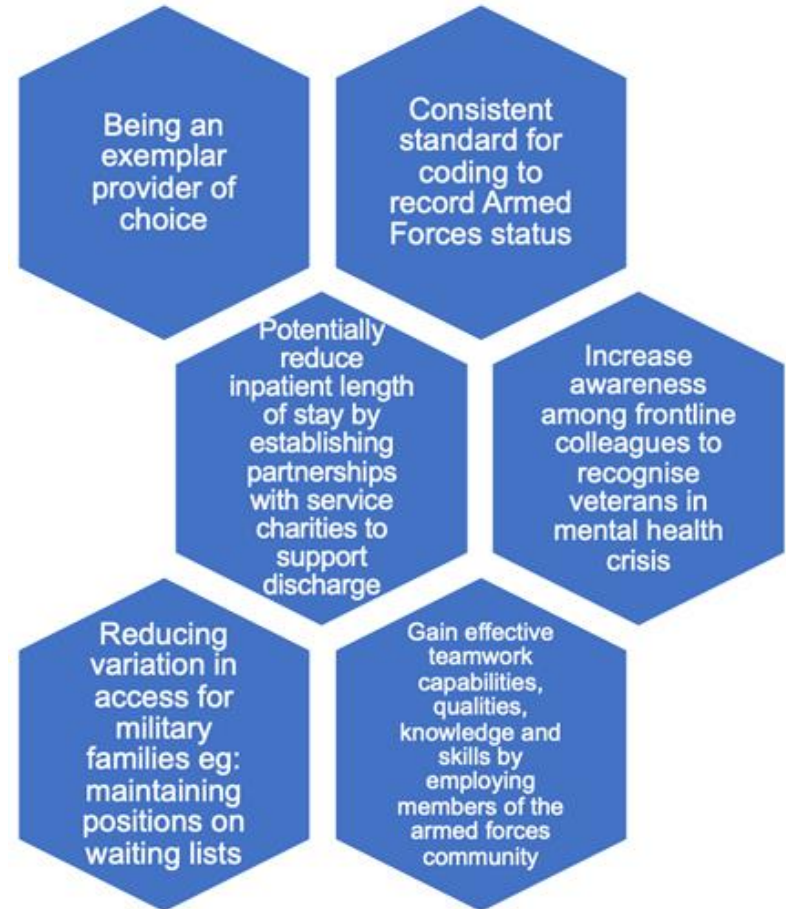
Being an exemplar provider of choice

Consistent standard for coding to record Armed Forces status

Potentially reduce inpatient length of stay by establishing partnerships with service charities to support discharge

Increase awareness among frontline colleagues to recognise veterans in mental health crisis

Reducing variation in access for military families eg: maintaining positions on waiting lists

Gain effective teamwork capabilities, qualities, knowledge and skills by employing members of the armed forces community